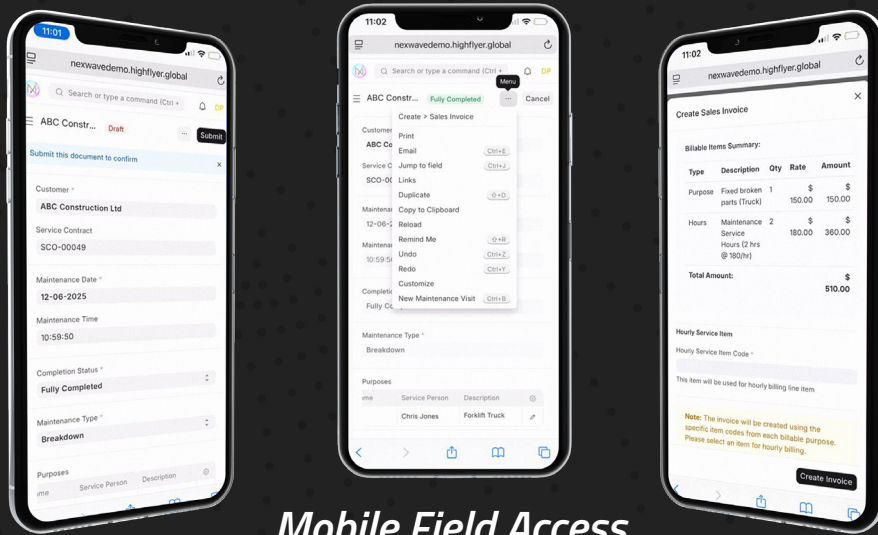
11:01

nexwavedemo.highflyer.global

Search or type a command (Ctrl +

DP

ABC Constr... Draft

Submit

Submit this document to confirm

Customer *

ABC Construction Ltd

Service Contract

SCO-00049

Maintenance Date *

12-06-2025

Maintenance Time

10:59:50

Completion Status *

Fully Completed

Maintenance Type *

Breakdown

Purposes

Service Person Description

11:02

nexwavedemo.highflyer.global

Search or type a command (Ctrl +

Menu

DP

ABC Constr... Fully Completed

Cancel

Customer

ABC Co

Service C

SCO-0

Maintenan

12-06-2

Maintenan

10:59:5

Completic

Fully Co

Create > Sales Invoice

Print

Email Ctrl+E

Jump to field Ctrl+J

Links

Duplicate ⇧+D

Copy to Clipboard

Reload

Remind Me ⇧+R

Undo Ctrl+Z

Redo Ctrl+Y

Customize

New Maintenance Visit Ctrl+B

Maintenance Type *

Breakdown

Purposes

Service Person | Description

Chris Jones | Forklift Truck

11:02

nexwavedemo.highflyer.global

Create Sales Invoice

Billable Items Summary:

| Type | Description | Qty | Rate | Amount |
|---|---|---|---|---|
| Purpose | Fixed broken parts (Truck) | 1 | \$ 150.00 | \$ 150.00 |
| Hours | Maintenance Service Hours (2 hrs @ 180/hr) | 2 | \$ 180.00 | \$ 360.00 |
| Total Amount: | | | | \$ 510.00 |

Hourly Service Item

Hourly Service Item Code *

This item will be used for hourly billing line item

Note: The invoice will be created using the specific item codes from each billable purpose. Please select an item for hourly billing.

Create Invoice

Mobile Field Access